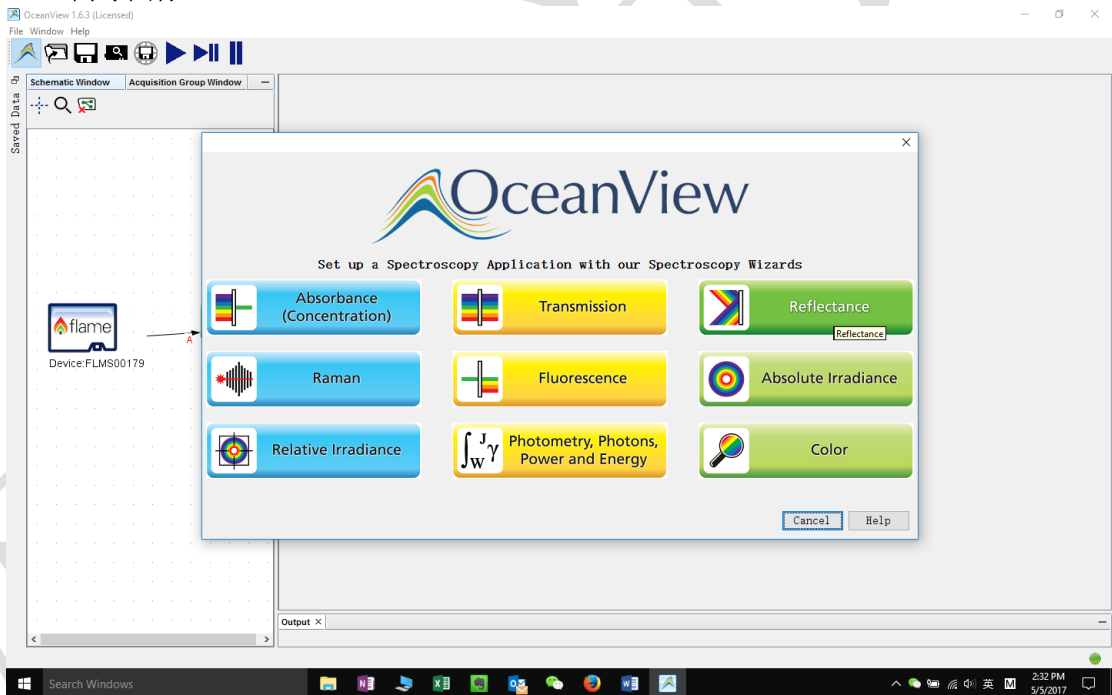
OceanView 1.6.3 (Licensed)

File Window Help

Saved Data

Schematic Window | Acquisition Group Window

flame

Device:FLMS00179

A

OceanView

Set up a Spectroscopy Application with our Spectroscopy Wizards

Absorbance (Concentration)

Transmission

Reflectance

Reflectance

Raman

Fluorescence

Absolute Irradiance

Relative Irradiance

$\int_W^J \gamma$

Photometry, Photons, Power and Energy

Color

Cancel

Help

Output

Search Windows

2:32 PM
5/5/2017

英

M